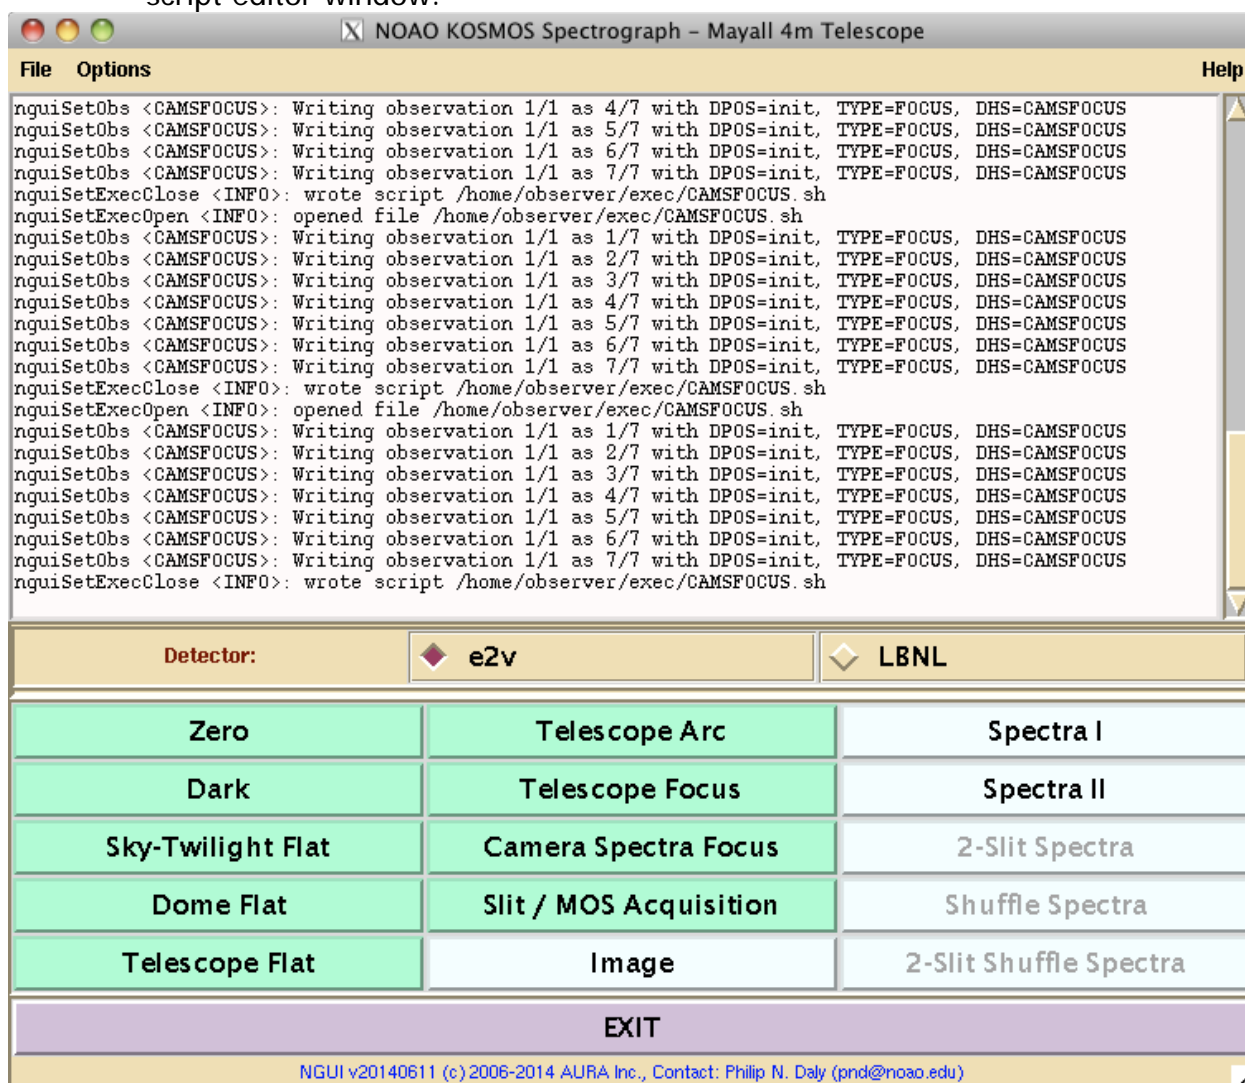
NOAO KOSMOS Spectrograph – Mayall 4m Telescope

File Options Help

nguiSetObs <CAMSFOCUS>: Writing observation 1/1 as 4/7 with DPOS=init, TYPE=FOCUS, DHS=CAMSFOCUS
nguiSetObs <CAMSFOCUS>: Writing observation 1/1 as 5/7 with DPOS=init, TYPE=FOCUS, DHS=CAMSFOCUS
nguiSetObs <CAMSFOCUS>: Writing observation 1/1 as 6/7 with DPOS=init, TYPE=FOCUS, DHS=CAMSFOCUS
nguiSetObs <CAMSFOCUS>: Writing observation 1/1 as 7/7 with DPOS=init, TYPE=FOCUS, DHS=CAMSFOCUS
nguiSetExecClose <INFO>: wrote script /home/observer/exec/CAMSFOCUS.sh
nguiSetExecOpen <INFO>: opened file /home/observer/exec/CAMSFOCUS.sh
nguiSetObs <CAMSFOCUS>: Writing observation 1/1 as 1/7 with DPOS=init, TYPE=FOCUS, DHS=CAMSFOCUS
nguiSetObs <CAMSFOCUS>: Writing observation 1/1 as 2/7 with DPOS=init, TYPE=FOCUS, DHS=CAMSFOCUS
nguiSetObs <CAMSFOCUS>: Writing observation 1/1 as 3/7 with DPOS=init, TYPE=FOCUS, DHS=CAMSFOCUS
nguiSetObs <CAMSFOCUS>: Writing observation 1/1 as 4/7 with DPOS=init, TYPE=FOCUS, DHS=CAMSFOCUS
nguiSetObs <CAMSFOCUS>: Writing observation 1/1 as 5/7 with DPOS=init, TYPE=FOCUS, DHS=CAMSFOCUS
nguiSetObs <CAMSFOCUS>: Writing observation 1/1 as 6/7 with DPOS=init, TYPE=FOCUS, DHS=CAMSFOCUS
nguiSetObs <CAMSFOCUS>: Writing observation 1/1 as 7/7 with DPOS=init, TYPE=FOCUS, DHS=CAMSFOCUS
nguiSetExecClose <INFO>: wrote script /home/observer/exec/CAMSFOCUS.sh
nguiSetExecOpen <INFO>: opened file /home/observer/exec/CAMSFOCUS.sh
nguiSetObs <CAMSFOCUS>: Writing observation 1/1 as 1/7 with DPOS=init, TYPE=FOCUS, DHS=CAMSFOCUS
nguiSetObs <CAMSFOCUS>: Writing observation 1/1 as 2/7 with DPOS=init, TYPE=FOCUS, DHS=CAMSFOCUS
nguiSetObs <CAMSFOCUS>: Writing observation 1/1 as 3/7 with DPOS=init, TYPE=FOCUS, DHS=CAMSFOCUS
nguiSetObs <CAMSFOCUS>: Writing observation 1/1 as 4/7 with DPOS=init, TYPE=FOCUS, DHS=CAMSFOCUS
nguiSetObs <CAMSFOCUS>: Writing observation 1/1 as 5/7 with DPOS=init, TYPE=FOCUS, DHS=CAMSFOCUS
nguiSetObs <CAMSFOCUS>: Writing observation 1/1 as 6/7 with DPOS=init, TYPE=FOCUS, DHS=CAMSFOCUS
nguiSetObs <CAMSFOCUS>: Writing observation 1/1 as 7/7 with DPOS=init, TYPE=FOCUS, DHS=CAMSFOCUS
nguiSetExecClose <INFO>: wrote script /home/observer/exec/CAMSFOCUS.sh

Detector: e2v LBNL

Zero Telescope Arc Spectra I
Dark Telescope Focus Spectra II
Sky-Twilight Flat Camera Spectra Focus 2-Slit Spectra
Dome Flat Slit / MOS Acquisition Shuffle Spectra
Telescope Flat Image 2-Slit Shuffle Spectra

EXIT

NGUI v20140611 (c) 2006-2014 AURA Inc., Contact: Philip N. Daly (pnd@noao.edu)